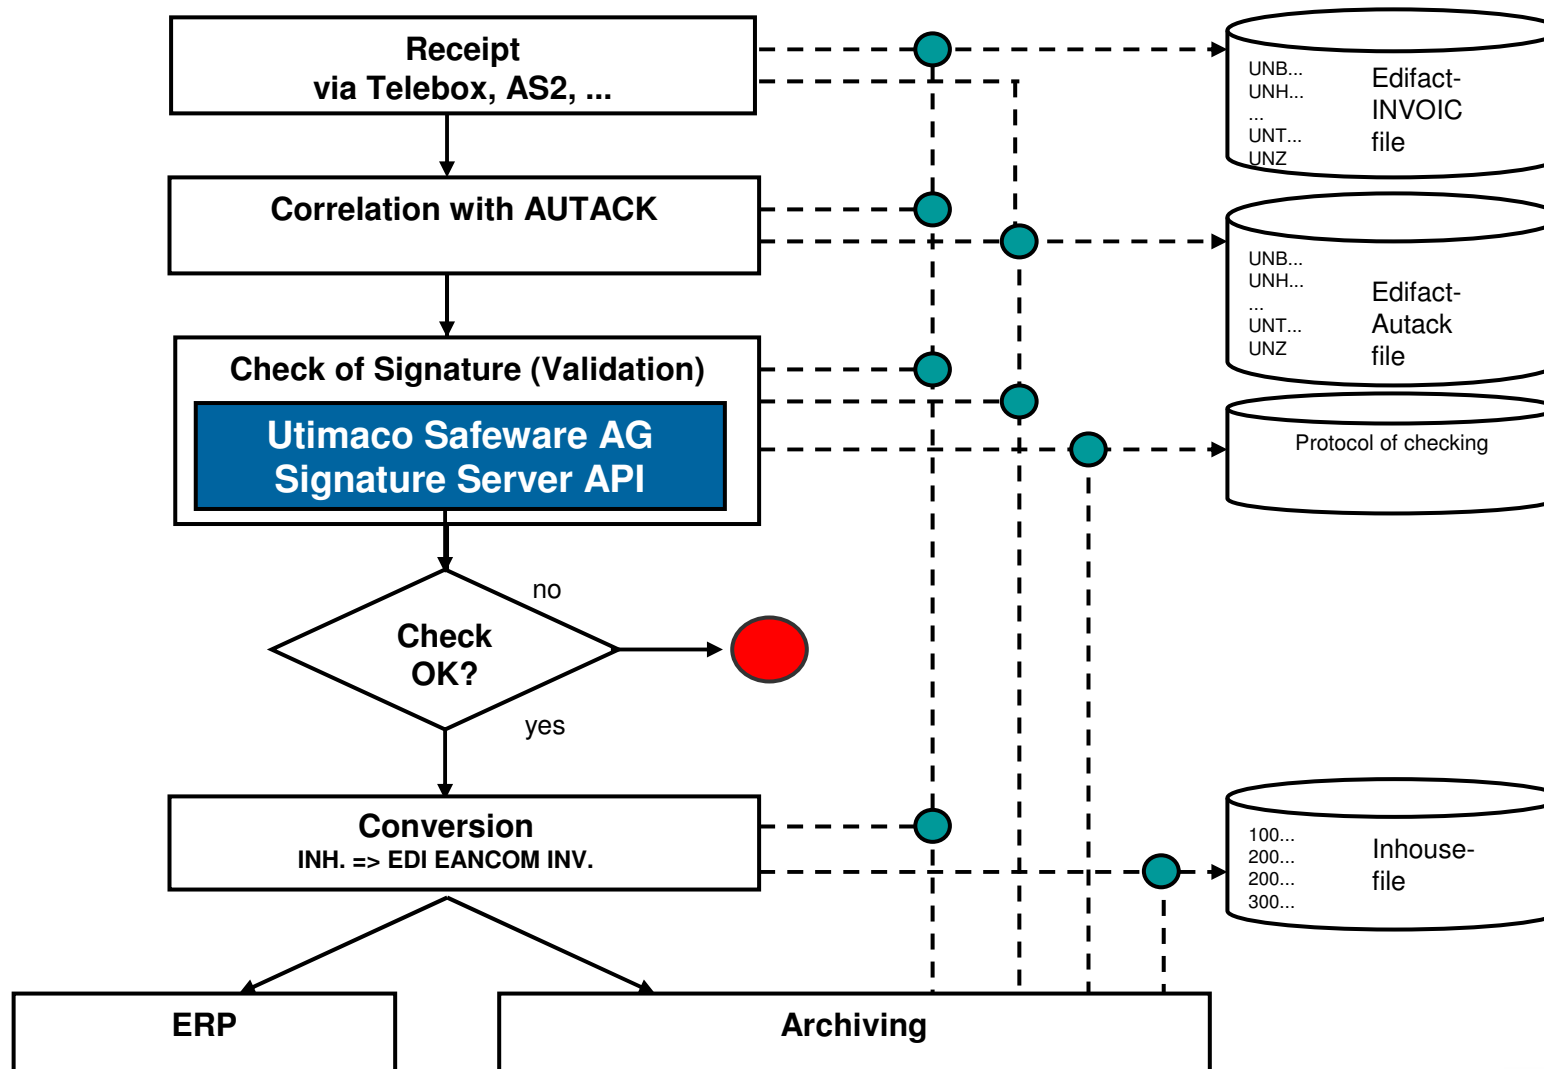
Receipt
via Telebox, AS2, ...

UNB...
UNH...
...
UNT...
UNZ

Edifact-
INVOIC
file

Correlation with AUTACK

UNB...
UNH...
...
UNT...
UNZ

Edifact-
Autack
file

Check of Signature (Validation)

Utimaco Safeware AG
Signature Server API

Protocol of checking

no

Check
OK?

yes

Conversion
INH. => EDI EANCOM INV.

100...
200...
200...
300...

Inhouse-
file

ERP

Archiving